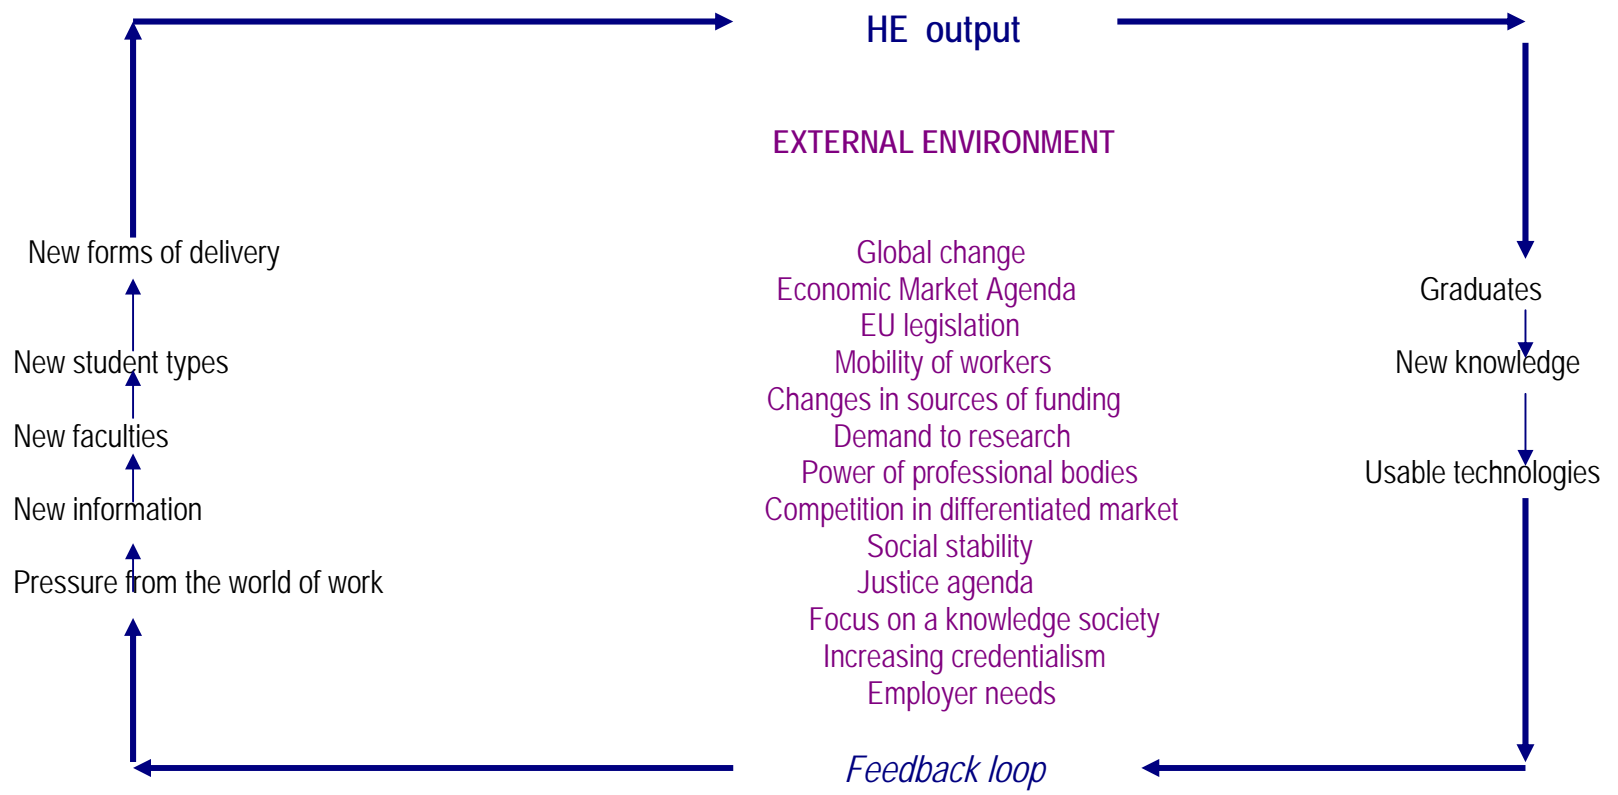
HE output

EXTERNAL ENVIRONMENT

New forms of delivery

New student types

New faculties

New information

Pressure from the world of work

Global change
Economic Market Agenda
EU legislation
Mobility of workers
Changes in sources of funding
Demand to research
Power of professional bodies
Competition in differentiated market
Social stability
Justice agenda
Focus on a knowledge society
Increasing credentialism
Employer needs

Graduates

New knowledge

Usable technologies

Feedback loop